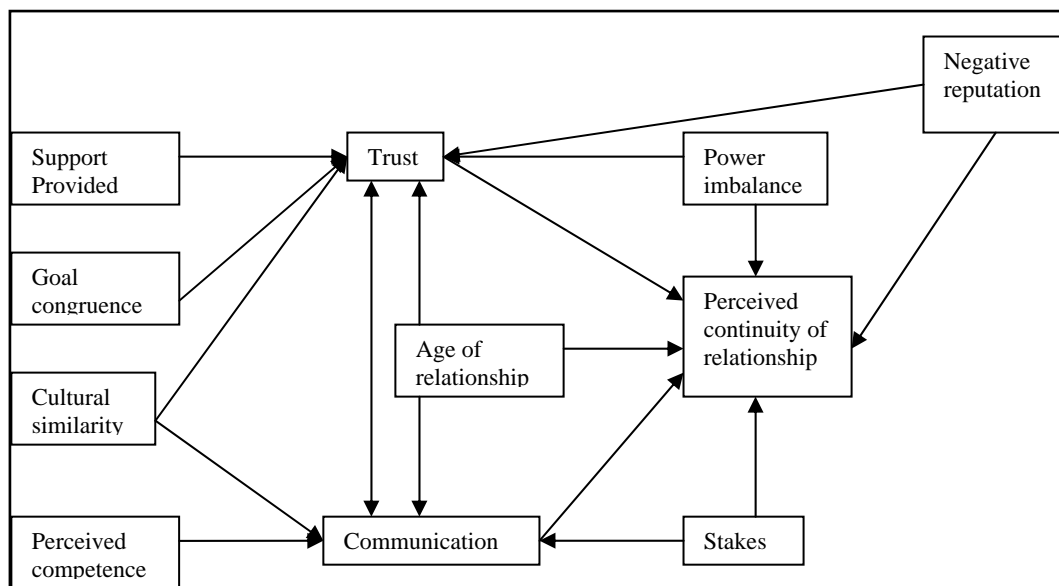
Negative reputation

Support Provided

Trust

Power imbalance

Goal congruence

Perceived continuity of relationship

Age of relationship

Cultural similarity

Perceived competence

Communication

Stakes